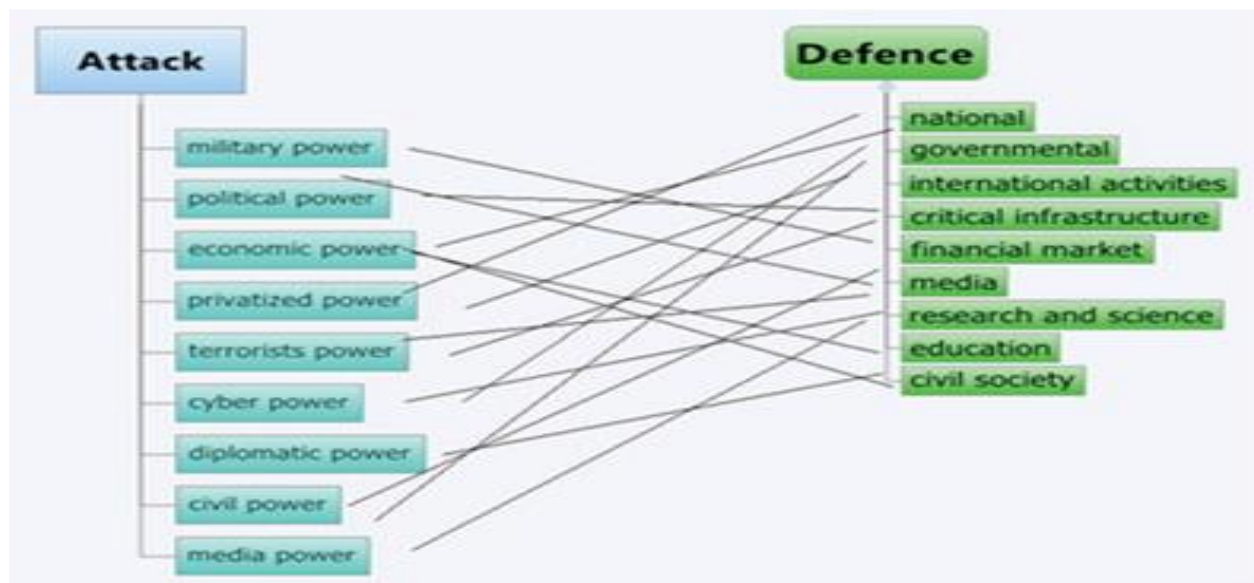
Attack

military power

political power

economic power

privatized power

terrorists power

cyber power

diplomatic power

civil power

media power

Defence

national

governmental

international activities

critical infrastructure

financial market

media

research and science

education

civil society